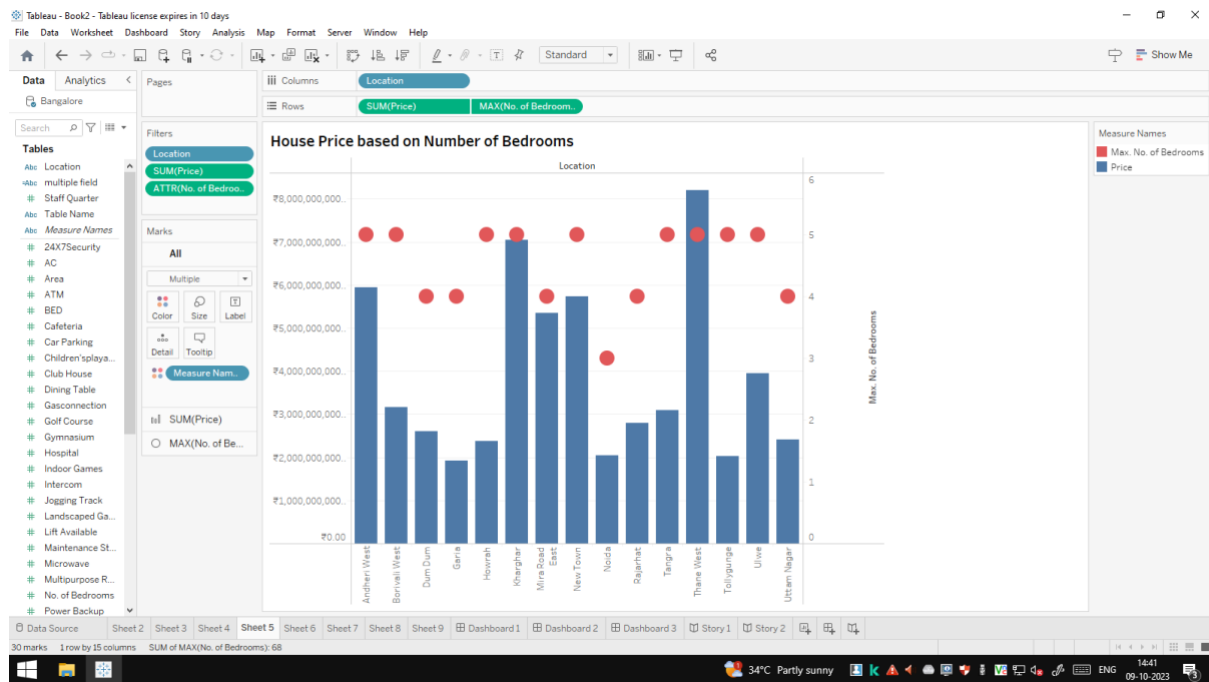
Tableau - Book2 - Tableau license expires in 10 days
File Data Worksheet Dashboard Story Analysis Map Format Server Window Help
Standard
Show Me
Data Analytics
Bangalore
Pages
Columns Location
Rows SUM(Price) MAX(No. of Bedroom..
Search
Tables
Location
multiple field
Staff Quarter
Table Name
Measure Names
24X7Security
AC
ATM
Area
BED
Cafeteria
Car Parking
Children'splaya...
Club House
Dining Table
Gasconnection
Golf Course
Gymnasium
Hospital
Indoor Games
Intercom
Jogging Track
Landscaped Ga...
Lift Available
Maintenance St...
Microwave
Multipurpose R...
No. of Bedrooms
Power Backup
Filters
Location
SUM(Price)
ATTR(No. of Bedroo..
Marks
All
Multiple
Color Size Label
Detail Tooltip
Measure Nam..
SUM(Price)
MAX(No. of Be...
House Price based on Number of Bedrooms
Location
₹8,000,000,000..
₹7,000,000,000..
₹6,000,000,000..
₹5,000,000,000..
₹4,000,000,000..
₹3,000,000,000..
₹2,000,000,000..
₹1,000,000,000..
₹0.00
6
5
4
3
2
1
0
Max. No. of Bedrooms
Andheri West
Borivali West
Dum Dum
Garia
Howrah
Kharghar
Mira Road East
New Town
Noida
Rajarhat
Tangra
Thane West
Tollygunge
Ulwe
Uttam Nagar
Measure Names
Max. No. of Bedrooms
Price
Data Source Sheet 2 Sheet 3 Sheet 4 Sheet 5 Sheet 6 Sheet 7 Sheet 8 Sheet 9 Dashboard 1 Dashboard 2 Dashboard 3 Story 1 Story 2
30 marks 1 row by 15 columns SUM of MAX(No. of Bedrooms): 68
34°C Partly sunny ENG 14:41 09-10-2023